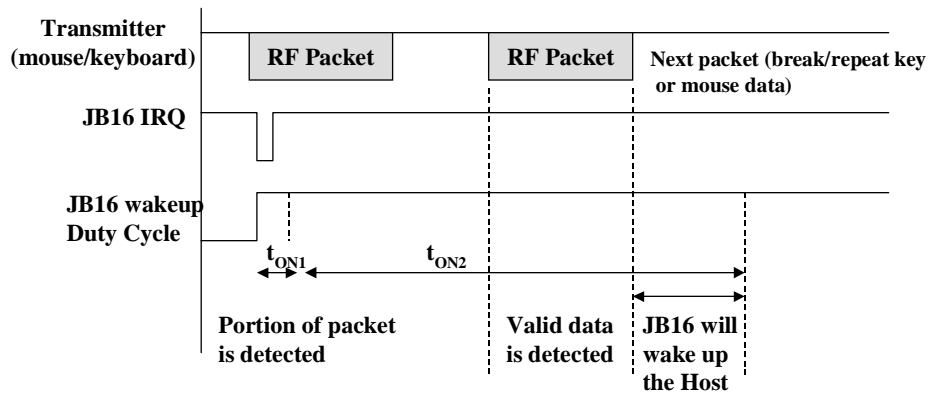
Transmitter (mouse/keyboard)

RF Packet

RF Packet

Next packet (break/repeat key or mouse data)

JB16 IRQ

JB16 wakeup Duty Cycle

$t_{ON1}$

$t_{ON2}$

Portion of packet is detected

Valid data is detected

JB16 will wake up the Host